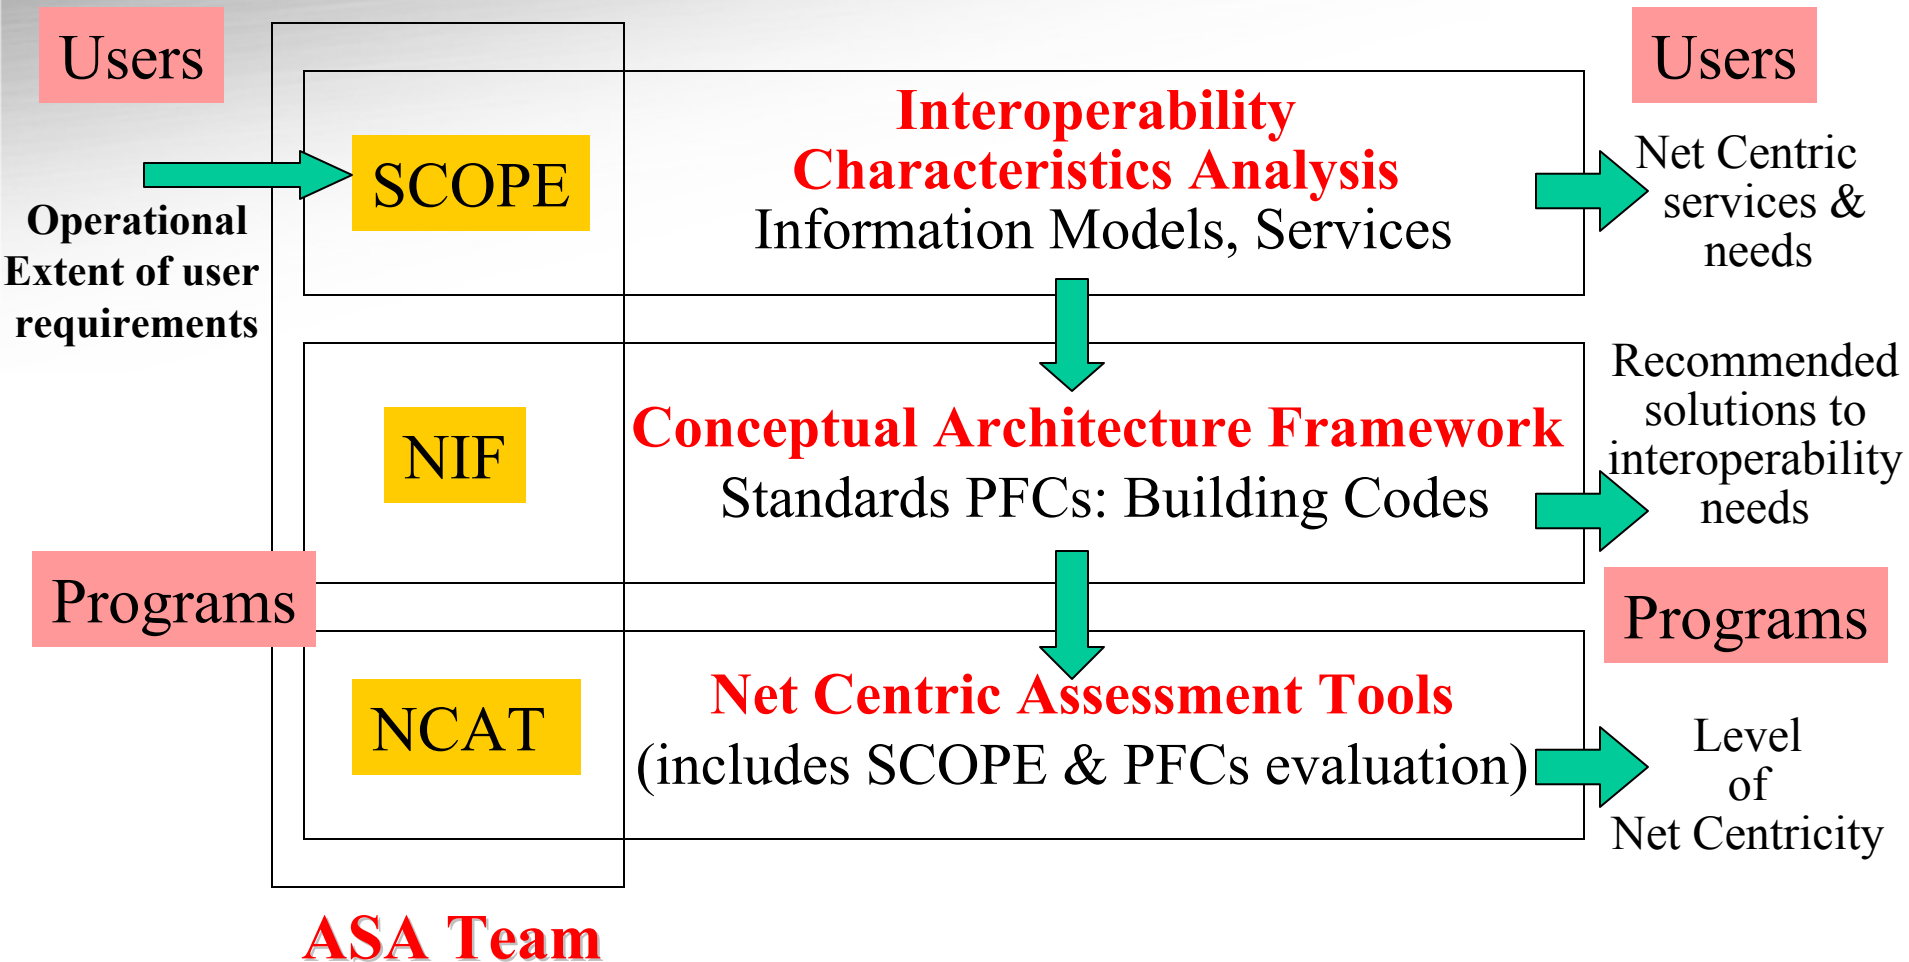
Users

Operational Extent of user requirements

SCOPE

Interoperability Characteristics Analysis
Information Models, Services

Users

Net Centric services & needs

NIF

Conceptual Architecture Framework
Standards PFCs: Building Codes

Recommended solutions to interoperability needs

Programs

NCAT

Net Centric Assessment Tools
(includes SCOPE & PFCs evaluation)

Programs

Level of Net Centricity

ASA Team